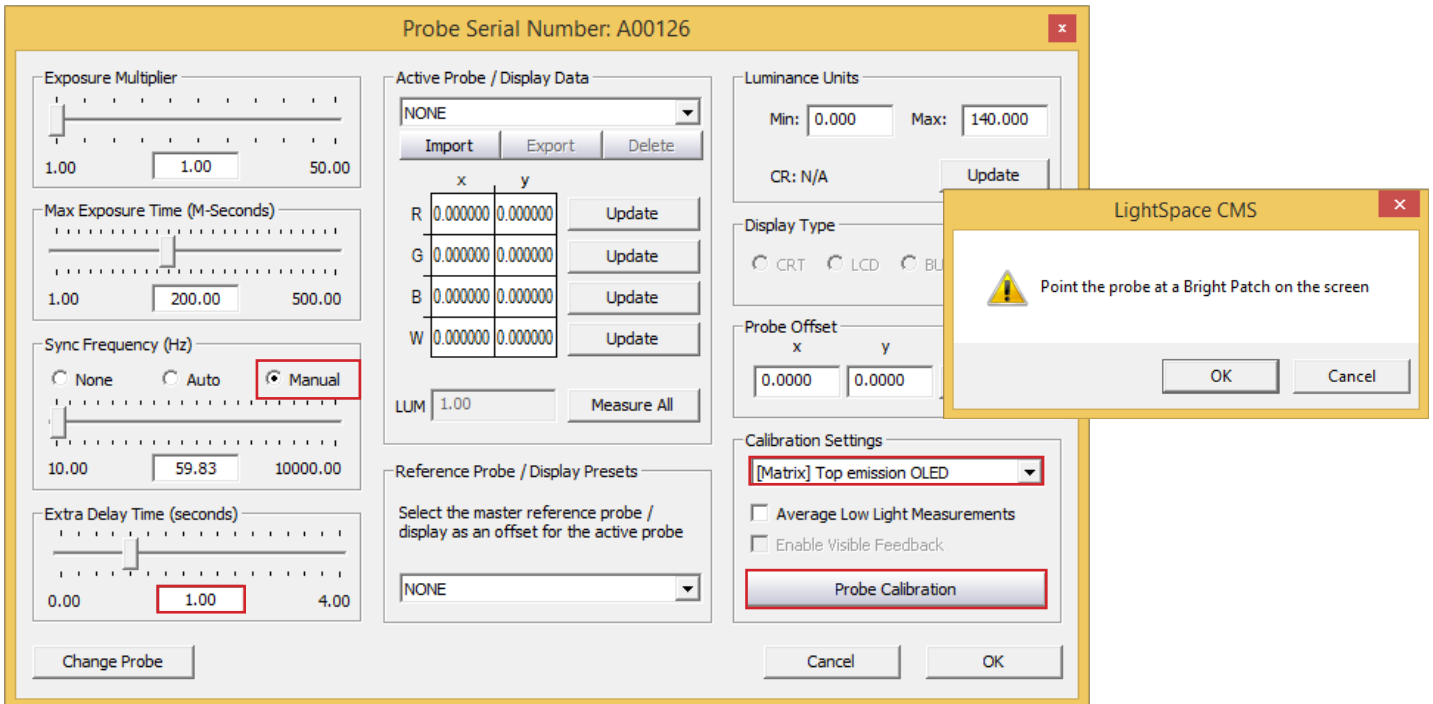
Probe Serial Number: A00126

Exposure Multiplier

1.00 1.00 50.00

Max Exposure Time (M-Seconds)

1.00 200.00 500.00

Sync Frequency (Hz)

None Auto Manual

10.00 59.83 10000.00

Extra Delay Time (seconds)

0.00 1.00 4.00

Change Probe

Active Probe / Display Data

NONE

Import Export Delete

| | x | y | |
|---|---|---|---|
| R | 0.000000 | 0.000000 | Update |
| G | 0.000000 | 0.000000 | Update |
| B | 0.000000 | 0.000000 | Update |
| W | 0.000000 | 0.000000 | Update |

LUM 1.00 Measure All

Reference Probe / Display Presets

Select the master reference probe / display as an offset for the active probe

NONE

Luminance Units

Min: 0.000 Max: 140.000

CR: N/A Update

Display Type

CRT LCD BL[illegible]

Probe Offset

x y

0.0000 0.0000

Calibration Settings

[Matrix] Top emission OLED

Average Low Light Measurements

Enable Visible Feedback

Probe Calibration

Cancel OK

LightSpace CMS

Point the probe at a Bright Patch on the screen

OK Cancel